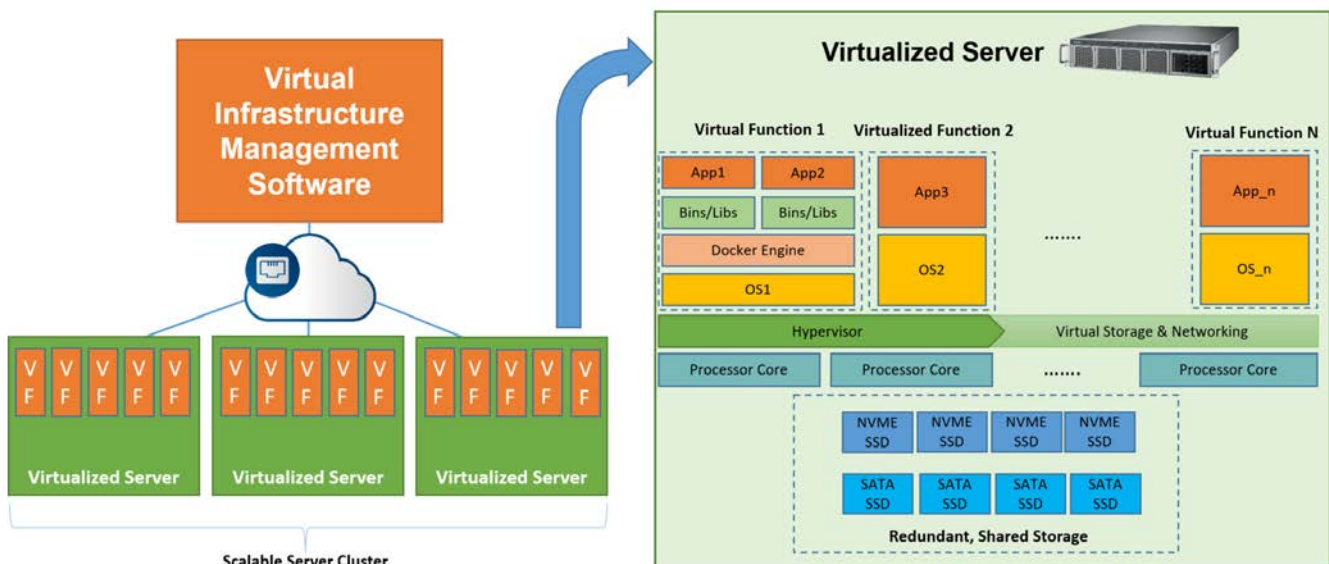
Virtual Infrastructure Management Software

V F
V F
V F
V F
V F
Virtualized Server

V F
V F
V F
V F
V F
Virtualized Server

V F
V F
V F
V F
V F
Virtualized Server

Scalable Server Cluster

Virtualized Server

Virtual Function 1
Virtualized Function 2
Virtual Function N

App1
App2
Bins/Libs
Bins/Libs
Docker Engine
OS1

App3
OS2

.......

App_n
OS_n

Hypervisor
Virtual Storage & Networking

Processor Core
Processor Core
.......
Processor Core

NVME SSD
NVME SSD
NVME SSD
NVME SSD
SATA SSD
SATA SSD
SATA SSD
SATA SSD
Redundant, Shared Storage